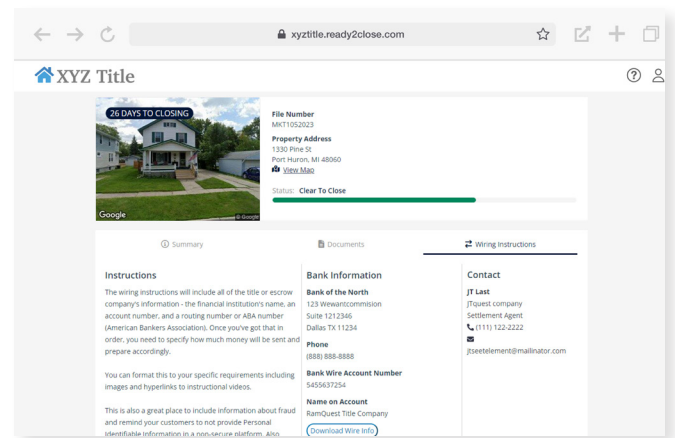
xyztitle.ready2close.com

XYZ Title

26 DAYS TO CLOSING

Google

© Google

File Number
MKT1052023

Property Address
1330 Pine St
Port Huron, MI 48060
View Map

Status: Clear To Close

Summary

Documents

Wiring Instructions

Instructions

The wiring instructions will include all of the title or escrow company's information - the financial institution's name, an account number, and a routing number or ABA number (American Bankers Association). Once you've got that in order, you need to specify how much money will be sent and prepare accordingly.

You can format this to your specific requirements including images and hyperlinks to instructional videos.

This is also a great place to include information about fraud and remind your customers to not provide Personal identifiable information in a non-secure platform. Also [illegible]

Bank Information

Bank of the North
123 Wewantcommision
Suite 1212346
Dallas TX 11234

Phone
(888) 888-8888

Bank Wire Account Number
5455637254

Name on Account
RamQuest Title Company

Download Wire Info

Contact

JT Last
JTquest company
Settlement Agent
(111) 122-2222
jtseetelement@mailinator.com